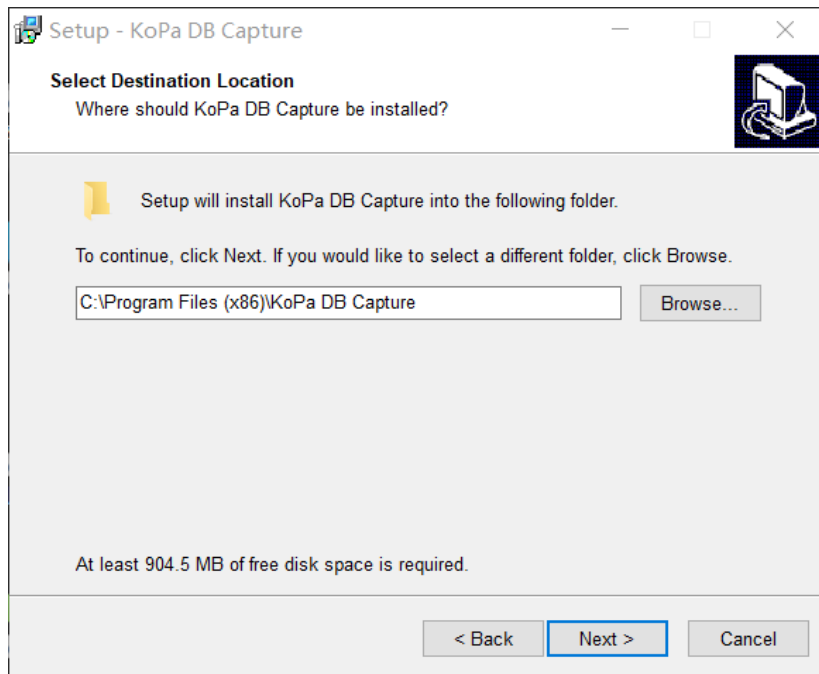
Setup - KoPa DB Capture

Select Destination Location
Where should KoPa DB Capture be installed?

Setup will install KoPa DB Capture into the following folder.

To continue, click Next. If you would like to select a different folder, click Browse.

C:\Program Files (x86)\KoPa DB Capture

Browse...

At least 904.5 MB of free disk space is required.

< Back

Next >

Cancel